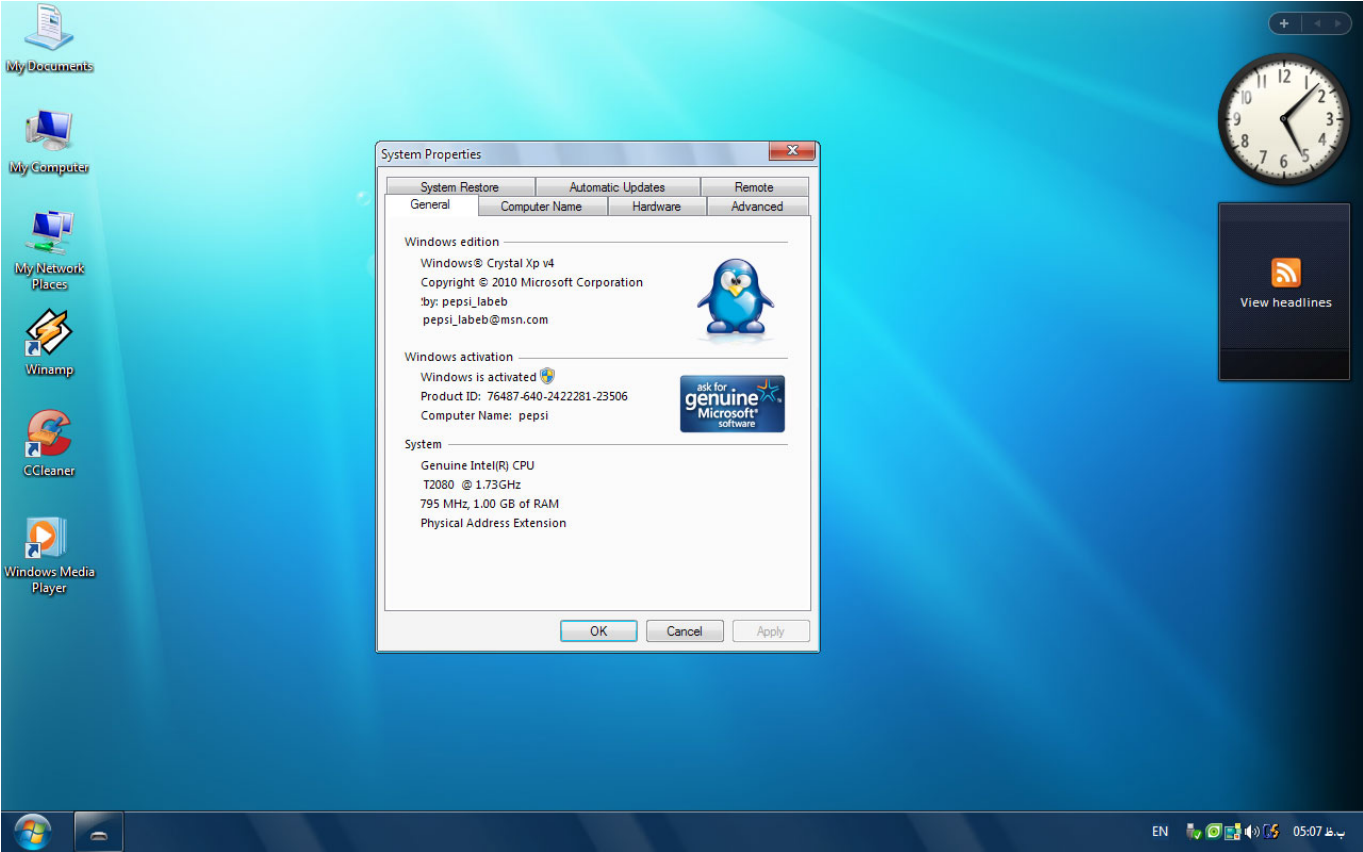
My Documents

My Computer

My Network Places

Winamp

CCleaner

Windows Media Player

System Properties

System Restore | Automatic Updates | Remote
General | Computer Name | Hardware | Advanced

Windows edition

Windows® Crystal Xp v4
Copyright © 2010 Microsoft Corporation
:by: pepsi_labeb
pepsi_labeb@msn.com

Windows activation

Windows is activated
Product ID: 76487-640-2422281-23506
Computer Name: pepsi

ask for genuine Microsoft® software

System

Genuine Intel(R) CPU
T2080 @ 1.73GHz
795 MHz, 1.00 GB of RAM
Physical Address Extension

OK
Cancel
Apply

12 1 2 3 4 5 6 7 8 9 10 11

View headlines

EN
05:07 ب.ظ